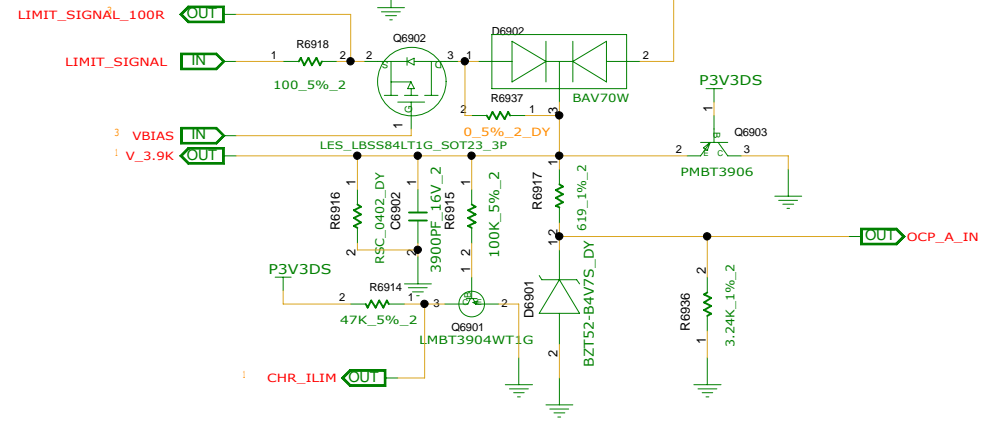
LIMIT_SIGNAL_100R
OUT
LIMIT_SIGNAL
IN
1
R6918
2
100_5%_2
Q6902
2
3
D6902
1
2
R6937
3
BAV70W
1
2
0_5%_2_DY
3
VBIAS
IN
1
V_3.9K
OUT
LES_LBSS84LT1G_SOT23_3P
P3V3DS
B
1
Q6903
2
E
C
3
PMBT3906
1
R6916
2
RSC_0402_DY
1
C6902
2
3900PF_16V_2
1
R6915
2
100K_5%_2
1
R6917
2
619_1%_2
1
2
OUT
OCP_A_IN
P3V3DS
2
R6914
1
47K_5%_2
3
Q6901
LMBT3904WT1G
D6901
BZT52-B4V7S_DY
2
R6936
1
3.24K_1%_2
1
CHR_ILIM
OUT